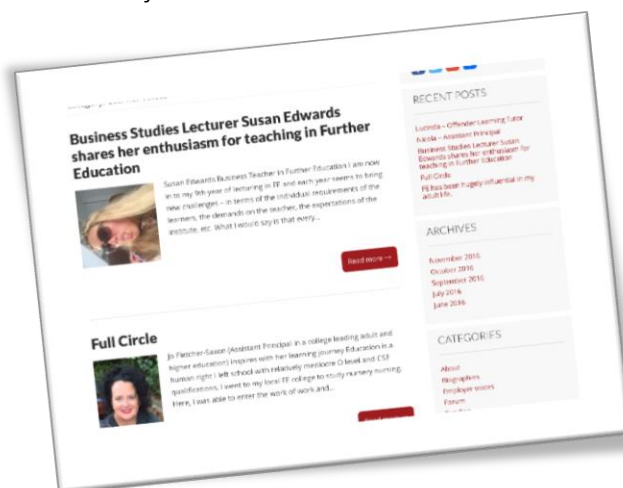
Business Studies Lecturer Susan Edwards shares her enthusiasm for teaching in Further Education

Susan Edwards Business Teacher in Further Education I am now in to my 9th year of lecturing in FE and each year seems to bring new challenges – in terms of the individual requirements of the learners, the demands on the teacher, the expectations of the institute, etc. What I would say is that every...

Read more →

Full Circle

Jo Fletcher-Saxon (Assistant Principal in a college leading adult and higher education) inspires with her learning journey Education is a human right I left school with relatively mediocre O level and CSE qualifications, I went to my local FE college to study nursery nursing. Here, I was able to enter the work of work and...

RECENT POSTS

Lucinda – Offender Learning Tutor
Nicola – Assistant Principal
Business Studies Lecturer Susan Edwards shares her enthusiasm for teaching in Further Education
Full Circle
FE has been hugely influential in my adult life.

ARCHIVES

November 2016
October 2016
September 2016
July 2016
June 2016

CATEGORIES

About
Biographies
Employer voices
Forum
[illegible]